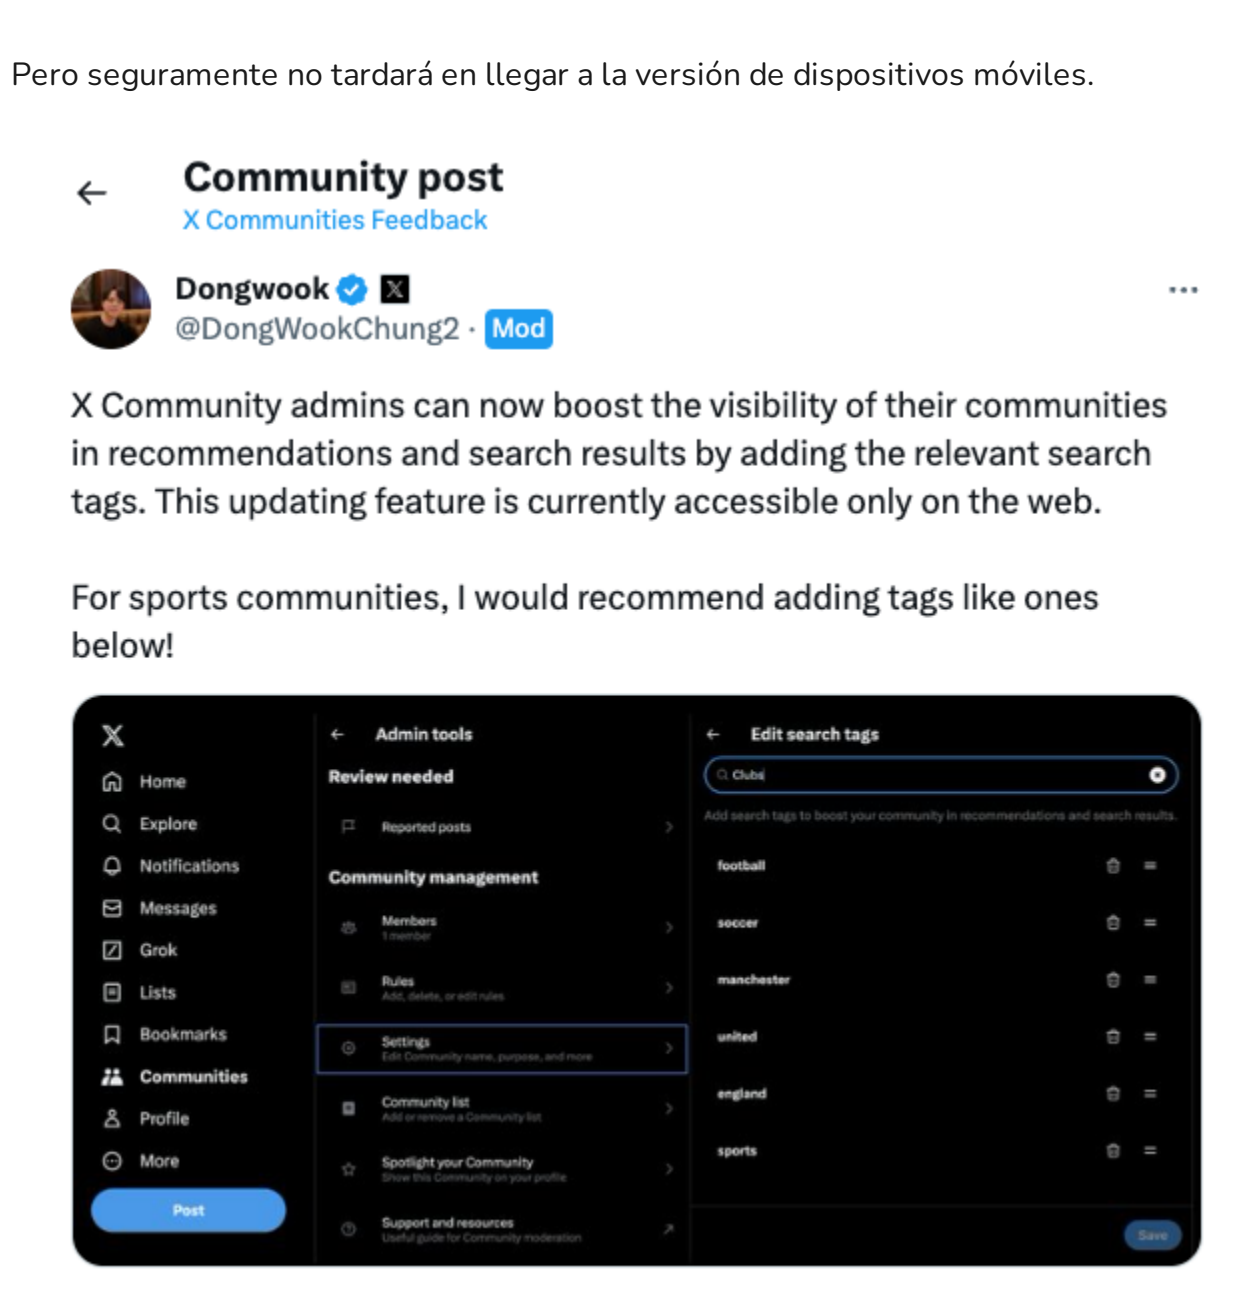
Pero seguramente no tardará en llegar a la versión de dispositivos móviles.

Community post
X Communities Feedback

Dongwook
@DongWookChung2 · Mod

X Community admins can now boost the visibility of their communities in recommendations and search results by adding the relevant search tags. This updating feature is currently accessible only on the web.

For sports communities, I would recommend adding tags like ones below!

Home
Explore
Notifications
Messages
Grok
Lists
Bookmarks
Communities
Profile
More
Post

Admin tools
Review needed
Reported posts
Community management
Members
1 member
Rules
Add, delete, or edit rules
Settings
Edit Community name, purpose, and more
Community list
Add or remove a Community list
Spotlight your Community
Show this Community on your profile
Support and resources
Useful guide for Community moderation

Edit search tags
Clubs
Add search tags to boost your community in recommendations and search results.
football
soccer
manchester
united
england
sports
Save